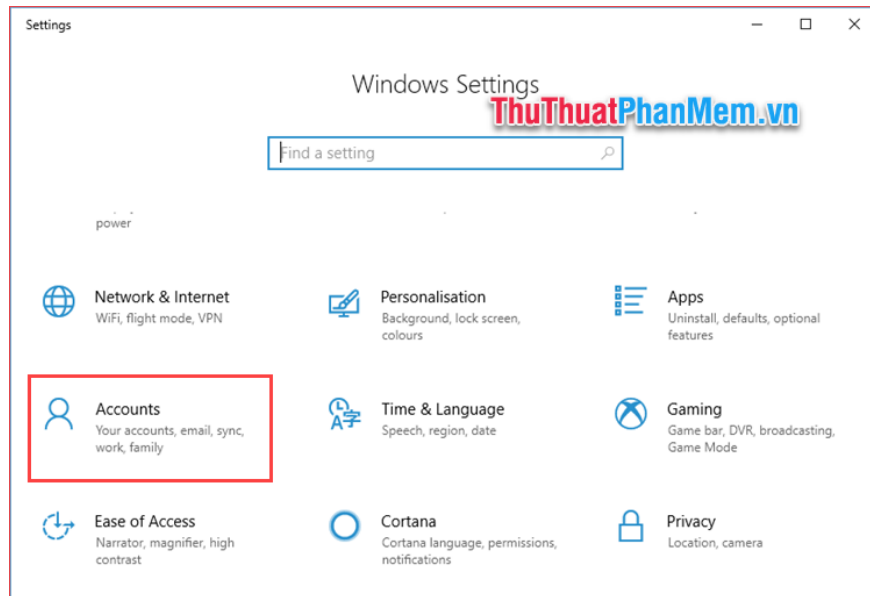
Settings

Windows Settings

ThuThuatPhanMem.vn

Find a setting

power

Network & Internet
WiFi, flight mode, VPN

Personalisation
Background, lock screen, colours

Apps
Uninstall, defaults, optional features

Accounts
Your accounts, email, sync, work, family

Time & Language
Speech, region, date

Gaming
Game bar, DVR, broadcasting, Game Mode

Ease of Access
Narrator, magnifier, high contrast

Cortana
Cortana language, permissions, notifications

Privacy
Location, camera